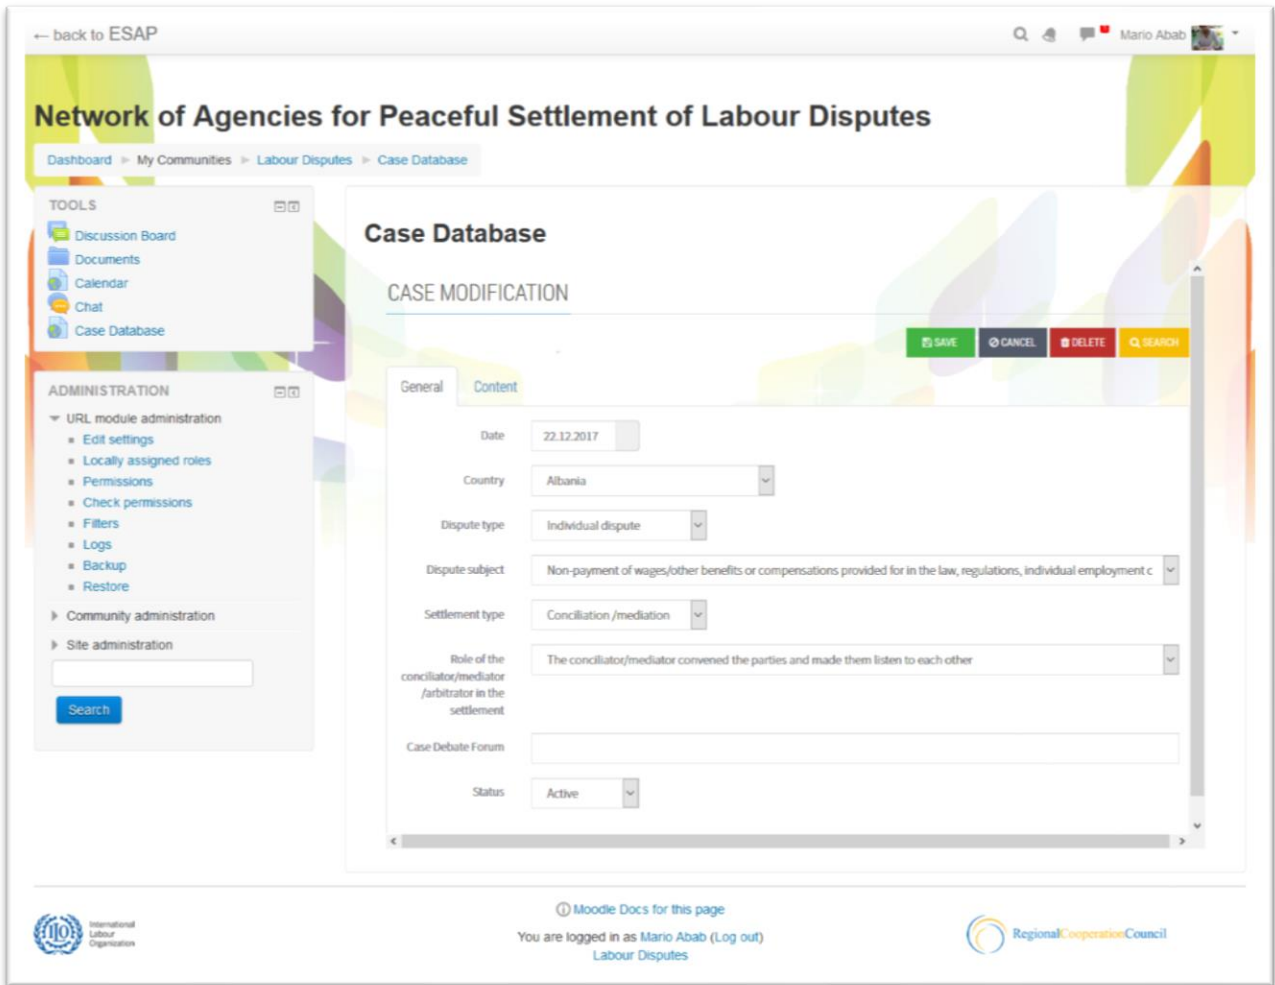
← back to ESAP

Mario Abab

Network of Agencies for Peaceful Settlement of Labour Disputes

Dashboard ► My Communities ► Labour Disputes ► Case Database

TOOLS

Discussion Board
Documents
Calendar
Chat
Case Database

ADMINISTRATION

URL module administration
Edit settings
Locally assigned roles
Permissions
Check permissions
Filters
Logs
Backup
Restore
Community administration
Site administration

Search

Case Database

CASE MODIFICATION

SAVE CANCEL DELETE SEARCH

General Content

| | |
|---|---|
| Date | 22.12.2017 |
| Country | Albania |
| Dispute type | Individual dispute |
| Dispute subject | Non-payment of wages/other benefits or compensations provided for in the law, regulations, individual employment c |
| Settlement type | Conciliation /mediation |
| Role of the conciliator/mediator /arbitrator in the settlement | The conciliator/mediator convened the parties and made them listen to each other |
| Case Debate Forum | |
| Status | Active |

International Labour Organization

Moodle Docs for this page

You are logged in as Mario Abab (Log out)
Labour Disputes

RegionalCooperationCouncil